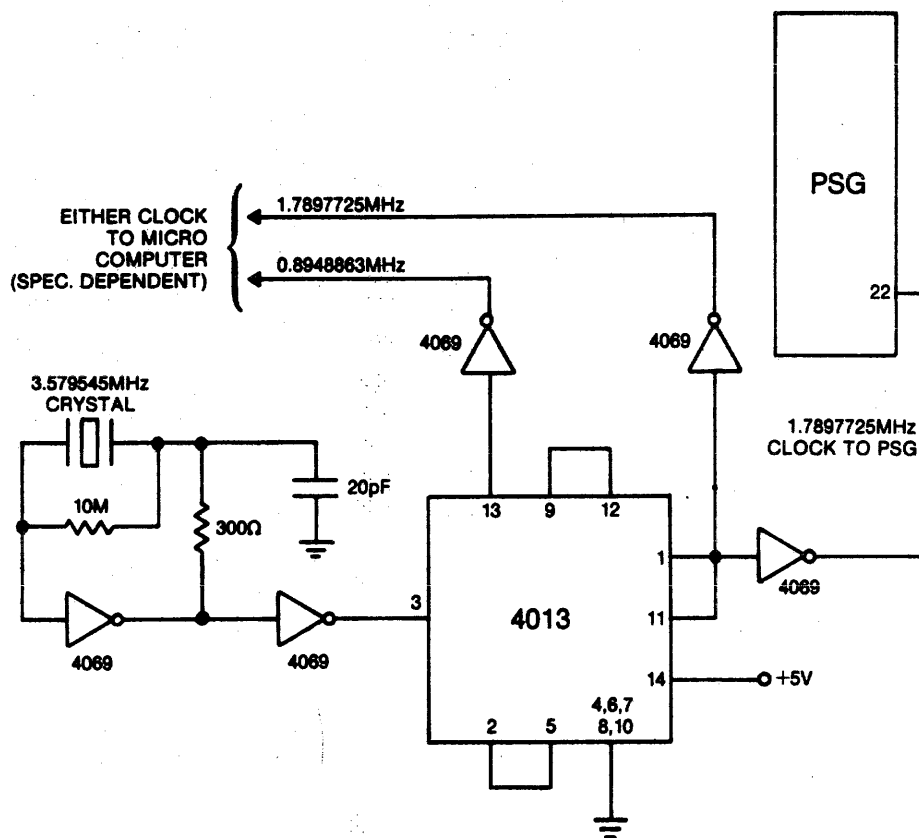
PSG

22

EITHER CLOCK TO MICRO COMPUTER (SPEC. DEPENDENT)

1.7897725MHz

0.8948863MHz

4069

4069

3.579545MHz CRYSTAL

10M

300Ω

20pF

1.7897725MHz CLOCK TO PSG

13 9 12

1

3

4013

11

14

+5V

4069

4069

4069

2 5

4,6,7 8,10